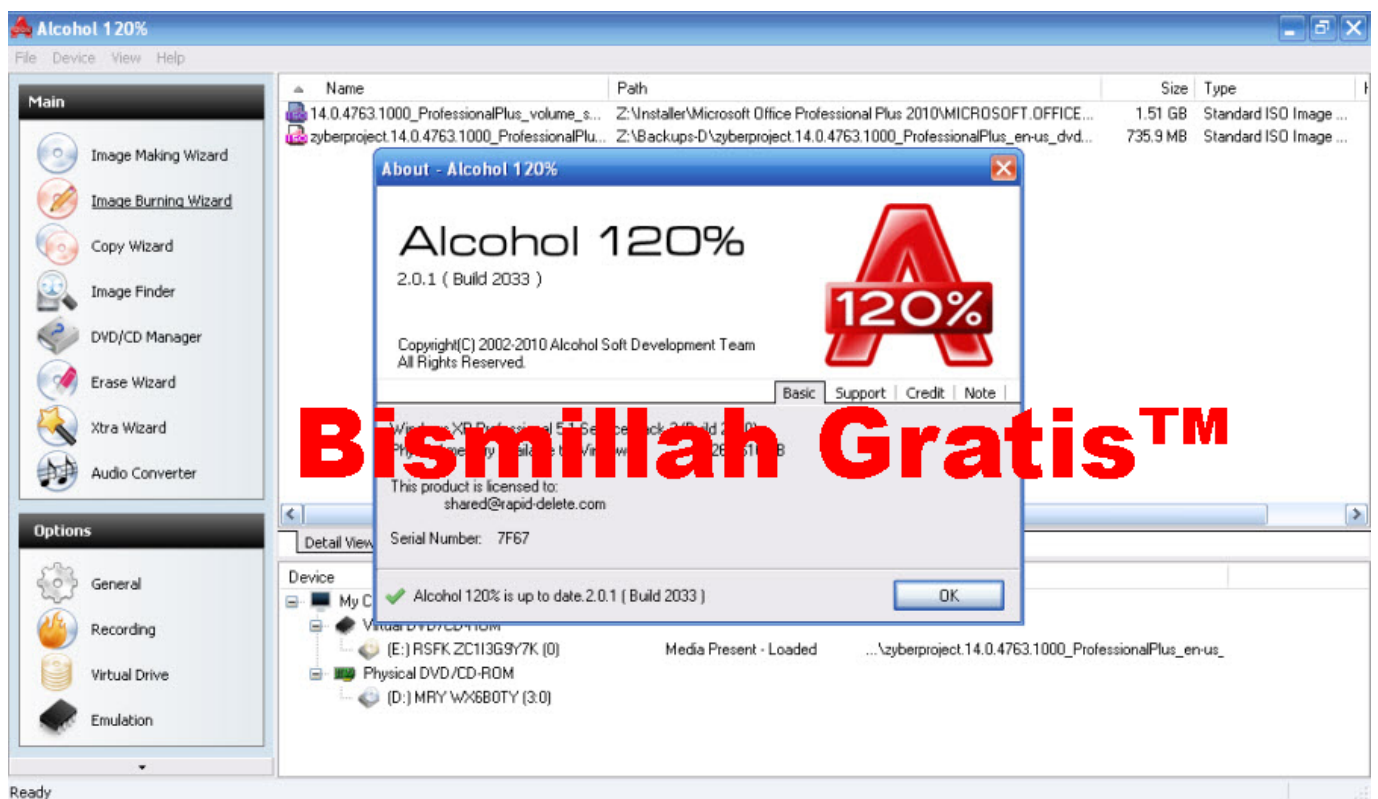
Alcohol 120%

File Device View Help

Main

Image Making Wizard
Image Burning Wizard
Copy Wizard
Image Finder
DVD/CD Manager
Erase Wizard
Xtra Wizard
Audio Converter

Options

General
Recording
Virtual Drive
Emulation

| Name | Path | Size | Type |
|---|---|---|---|
| 14.0.4763.1000_ProfessionalPlus_volume_s... | Z:\Installer\Microsoft Office Professional Plus 2010\MICROSOFT.OFFICE... | 1.51 GB | Standard ISO Image ... |
| zyberproject.14.0.4763.1000_ProfessionalPlu... | Z:\Backups-D\zyberproject.14.0.4763.1000_ProfessionalPlus_en-us_dvd... | 735.9 MB | Standard ISO Image ... |

About - Alcohol 120%

Alcohol 120%
2.0.1 ( Build 2033 )

120%

Copyright(C) 2002-2010 Alcohol Soft Development Team
All Rights Reserved.

Basic | Support | Credit | Note

Windows XP Professional 5.1 Service Pack 3 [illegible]
Physical memory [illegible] MB

This product is licensed to:
shared@rapid-delete.com

Serial Number: 7F67

Alcohol 120% is up to date.2.0.1 ( Build 2033 )

OK

Bismillah Gratis™

Detail View

Device
My C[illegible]
Virtual DVD/CD-ROM
(E:) RSFK ZC1I3G9Y7K (0) Media Present - Loaded ...\zyberproject.14.0.4763.1000_ProfessionalPlus_en-us_
Physical DVD/CD-ROM
(D:) MRY WX6B0TY (3:0)

Ready